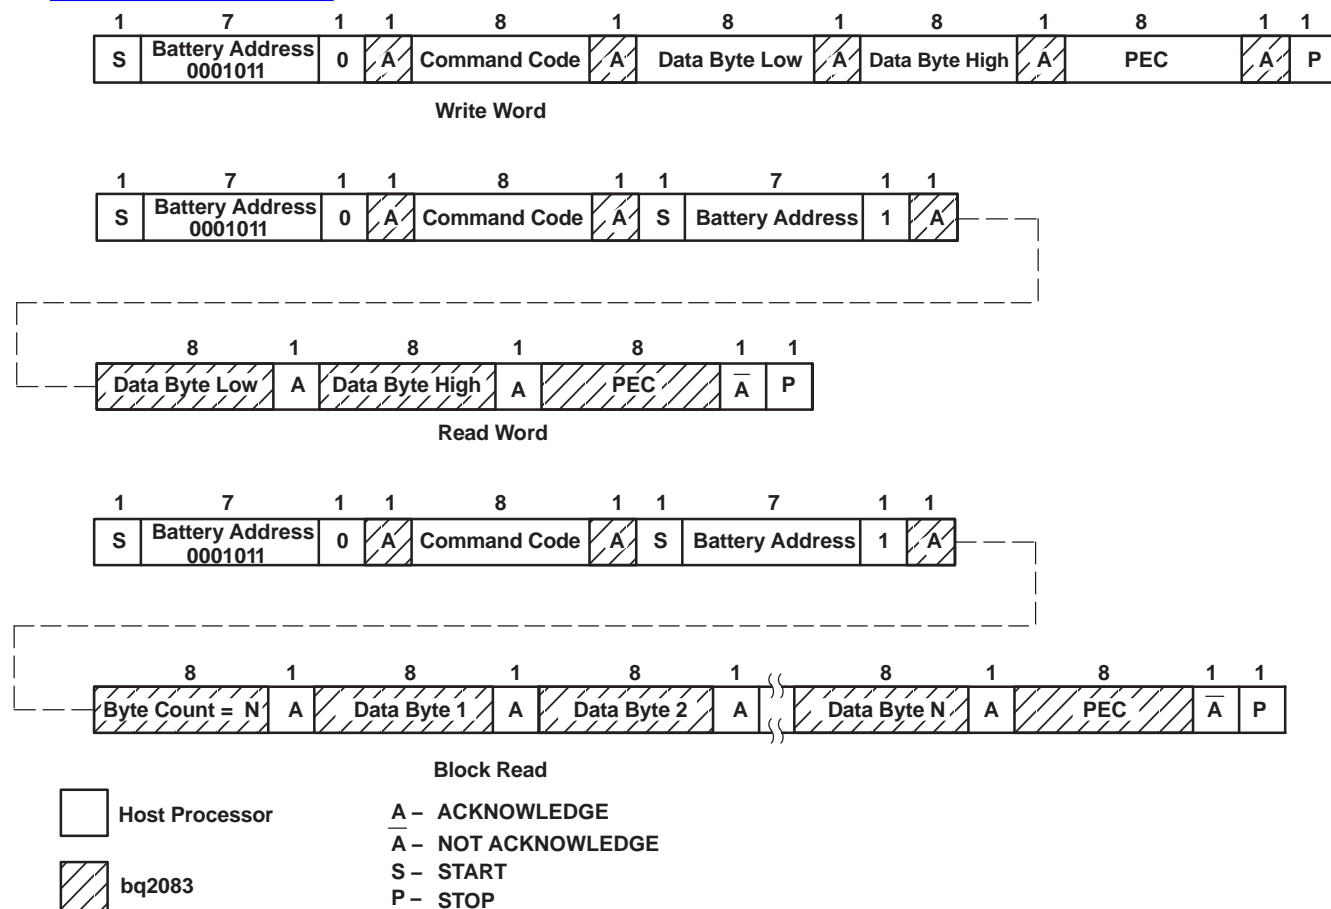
| 1 | 7 | 1 | 1 | 8 | 1 | 8 | 1 | 8 | 1 | 8 | 1 | 1 |
|---|---|---|---|---|---|---|---|---|---|---|---|---|
| S | Battery Address 0001011 | 0 | A | Command Code | A | Data Byte Low | A | Data Byte High | A | PEC | A | P |

Write Word

| 1 | 7 | 1 | 1 | 8 | 1 | 1 | 7 | 1 | 1 |
|---|---|---|---|---|---|---|---|---|---|
| S | Battery Address 0001011 | 0 | A | Command Code | A | S | Battery Address | 1 | A |

| 8 | 1 | 8 | 1 | 8 | 1 | 1 |
|---|---|---|---|---|---|---|
| Data Byte Low | A | Data Byte High | A | PEC | $\overline{A}$ | P |

Read Word

| 1 | 7 | 1 | 1 | 8 | 1 | 1 | 7 | 1 | 1 |
|---|---|---|---|---|---|---|---|---|---|
| S | Battery Address 0001011 | 0 | A | Command Code | A | S | Battery Address | 1 | A |

| 8 | 1 | 8 | 1 | 8 | 1 | 8 | 1 | 8 | 1 | 1 |
|---|---|---|---|---|---|---|---|---|---|---|
| Byte Count = N | A | Data Byte 1 | A | Data Byte 2 | A | Data Byte N | A | PEC | $\overline{A}$ | P |

Block Read

Host Processor

bq2083

A – ACKNOWLEDGE
$\overline{A}$ – NOT ACKNOWLEDGE
S – START
P – STOP